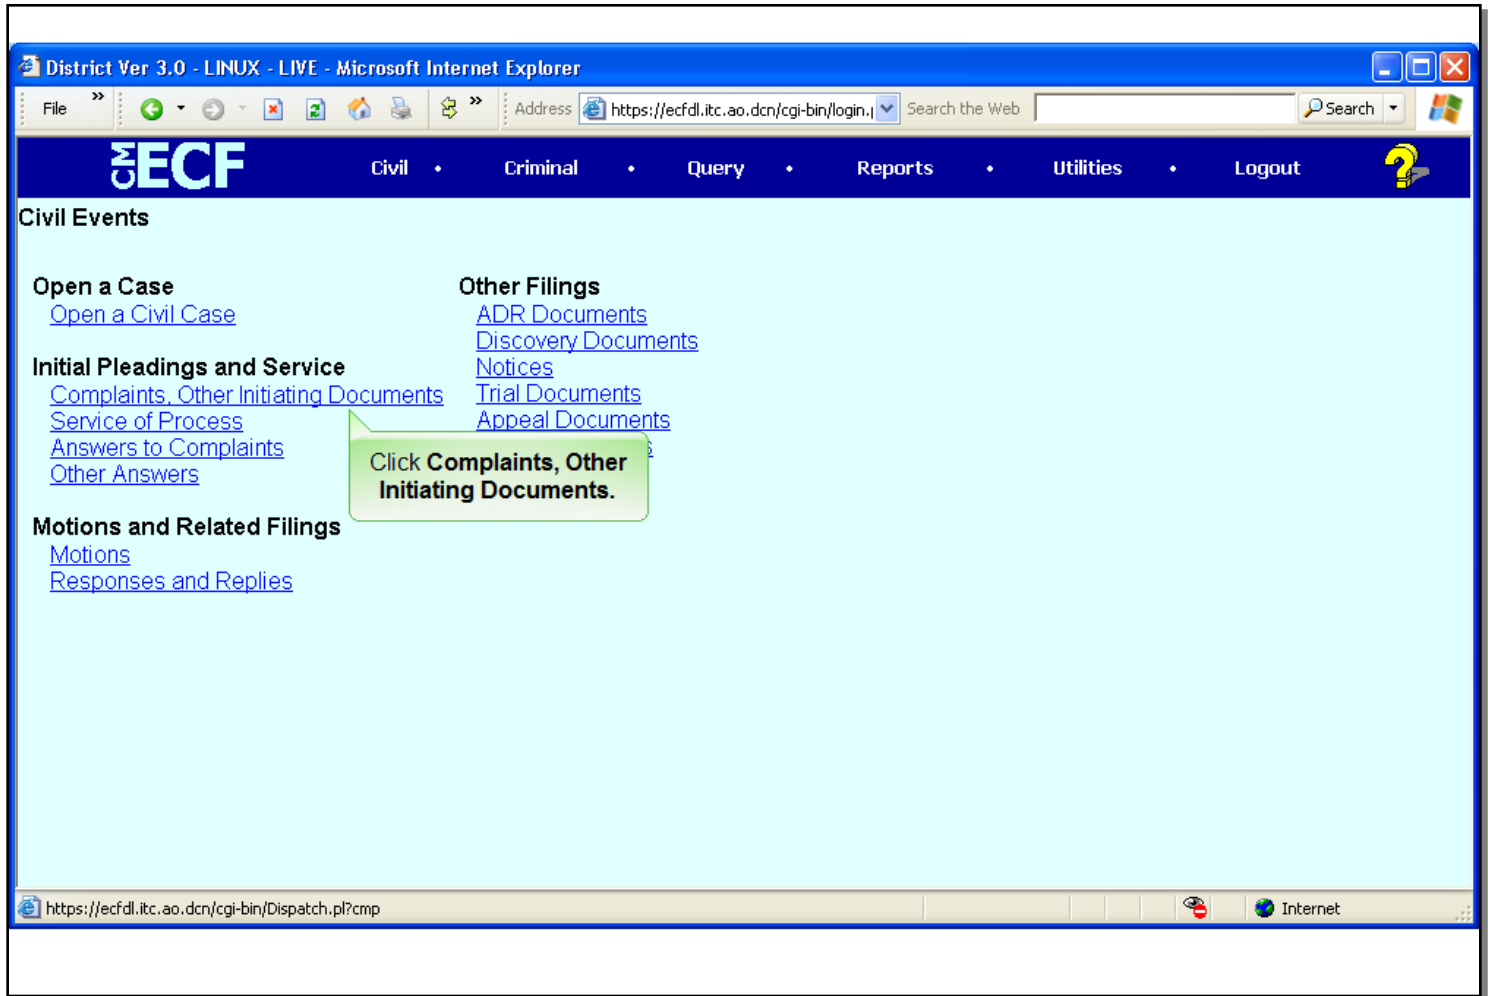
District Ver 3.0 - LINUX - LIVE - Microsoft Internet Explorer

File

Address https://ecfdl.itc.ao.dcn/cgi-bin/login.| Search the Web Search

CM ECF Civil • Criminal • Query • Reports • Utilities • Logout

Civil Events

Open a Case
Open a Civil Case

Initial Pleadings and Service
Complaints, Other Initiating Documents
Service of Process
Answers to Complaints
Other Answers

Motions and Related Filings
Motions
Responses and Replies

Other Filings
ADR Documents
Discovery Documents
Notices
Trial Documents
Appeal Documents
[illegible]

Click Complaints, Other Initiating Documents.

https://ecfdl.itc.ao.dcn/cgi-bin/Dispatch.pl?cmp

Internet